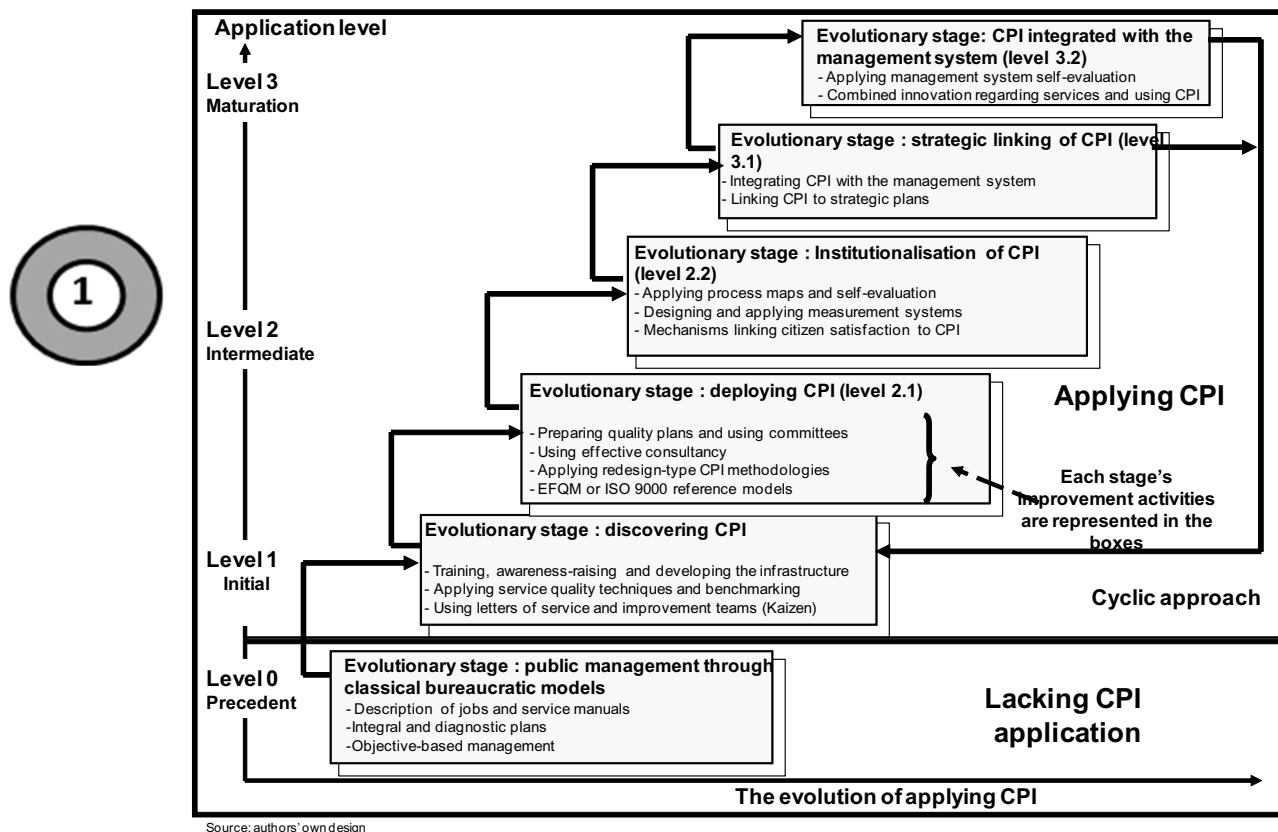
1

Application level

Level 3
Maturation

Level 2
Intermediate

Level 1
Initial

Level 0
Precedent

Evolutionary stage: CPI integrated with the management system (level 3.2)
- Applying management system self-evaluation
- Combined innovation regarding services and using CPI

Evolutionary stage : strategic linking of CPI (level 3.1)
- Integrating CPI with the management system
- Linking CPI to strategic plans

Evolutionary stage : Institutionalisation of CPI (level 2.2)
- Applying process maps and self-evaluation
- Designing and applying measurement systems
- Mechanisms linking citizen satisfaction to CPI

Evolutionary stage : deploying CPI (level 2.1)
- Preparing quality plans and using committees
- Using effective consultancy
- Applying redesign-type CPI methodologies
- EFQM or ISO 9000 reference models

Applying CPI

Each stage's improvement activities are represented in the boxes

Evolutionary stage : discovering CPI
- Training, awareness-raising and developing the infrastructure
- Applying service quality techniques and benchmarking
- Using letters of service and improvement teams (Kaizen)

Cyclic approach

Evolutionary stage : public management through classical bureaucratic models
- Description of jobs and service manuals
-Integral and diagnostic plans
-Objective-based management

Lacking CPI application

The evolution of applying CPI

Source: authors' own design